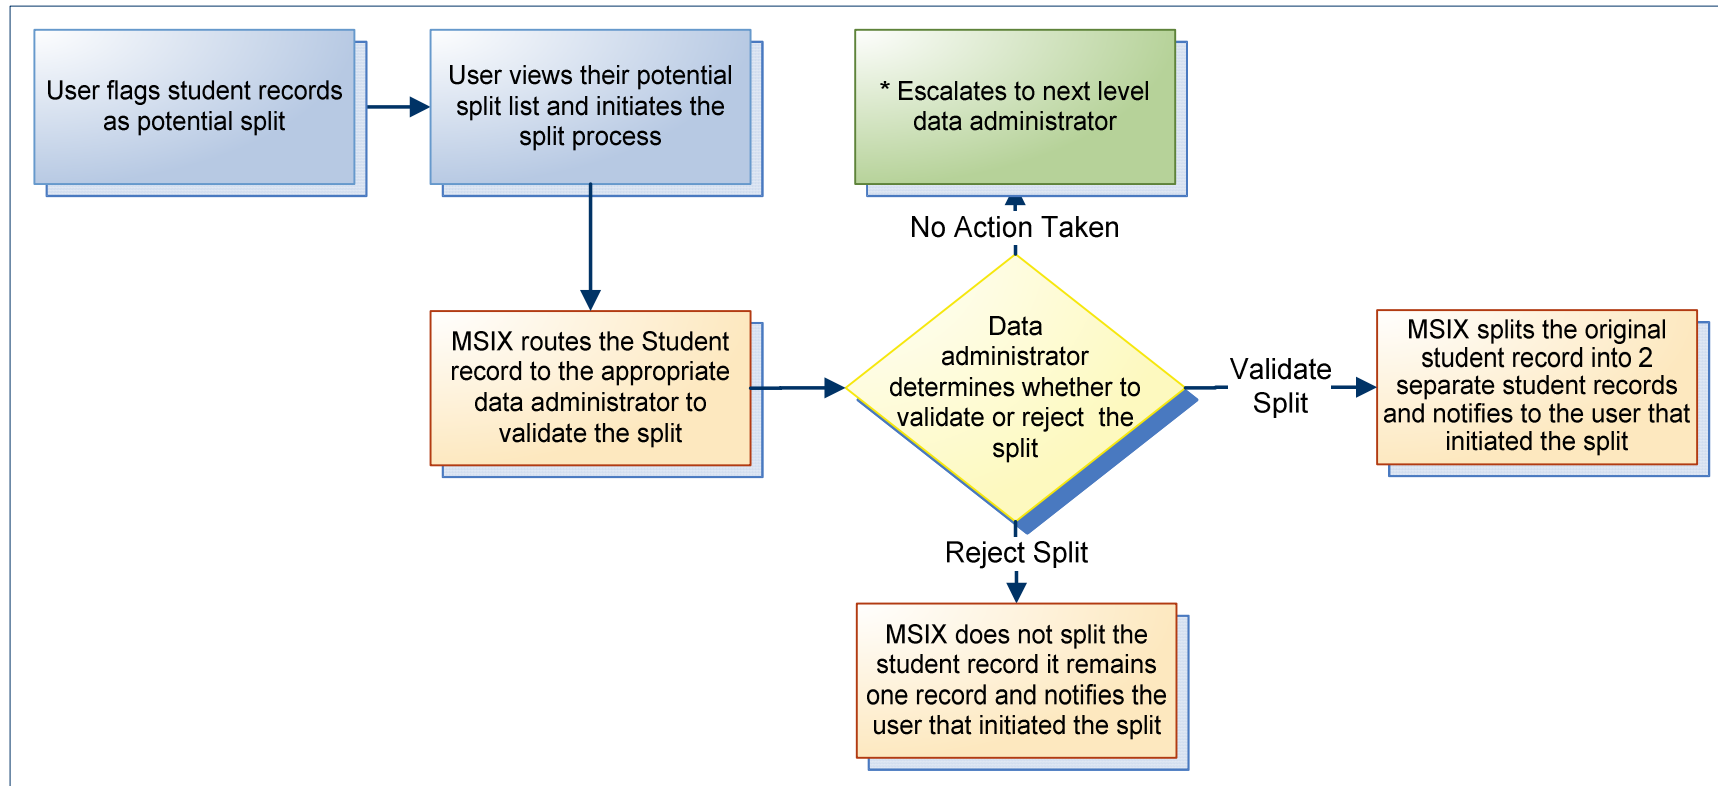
User flags student records as potential split

User views their potential split list and initiates the split process

* Escalates to next level data administrator

No Action Taken

MSIX routes the Student record to the appropriate data administrator to validate the split

Data administrator determines whether to validate or reject the split

Validate Split

MSIX splits the original student record into 2 separate student records and notifies to the user that initiated the split

Reject Split

MSIX does not split the student record it remains one record and notifies the user that initiated the split